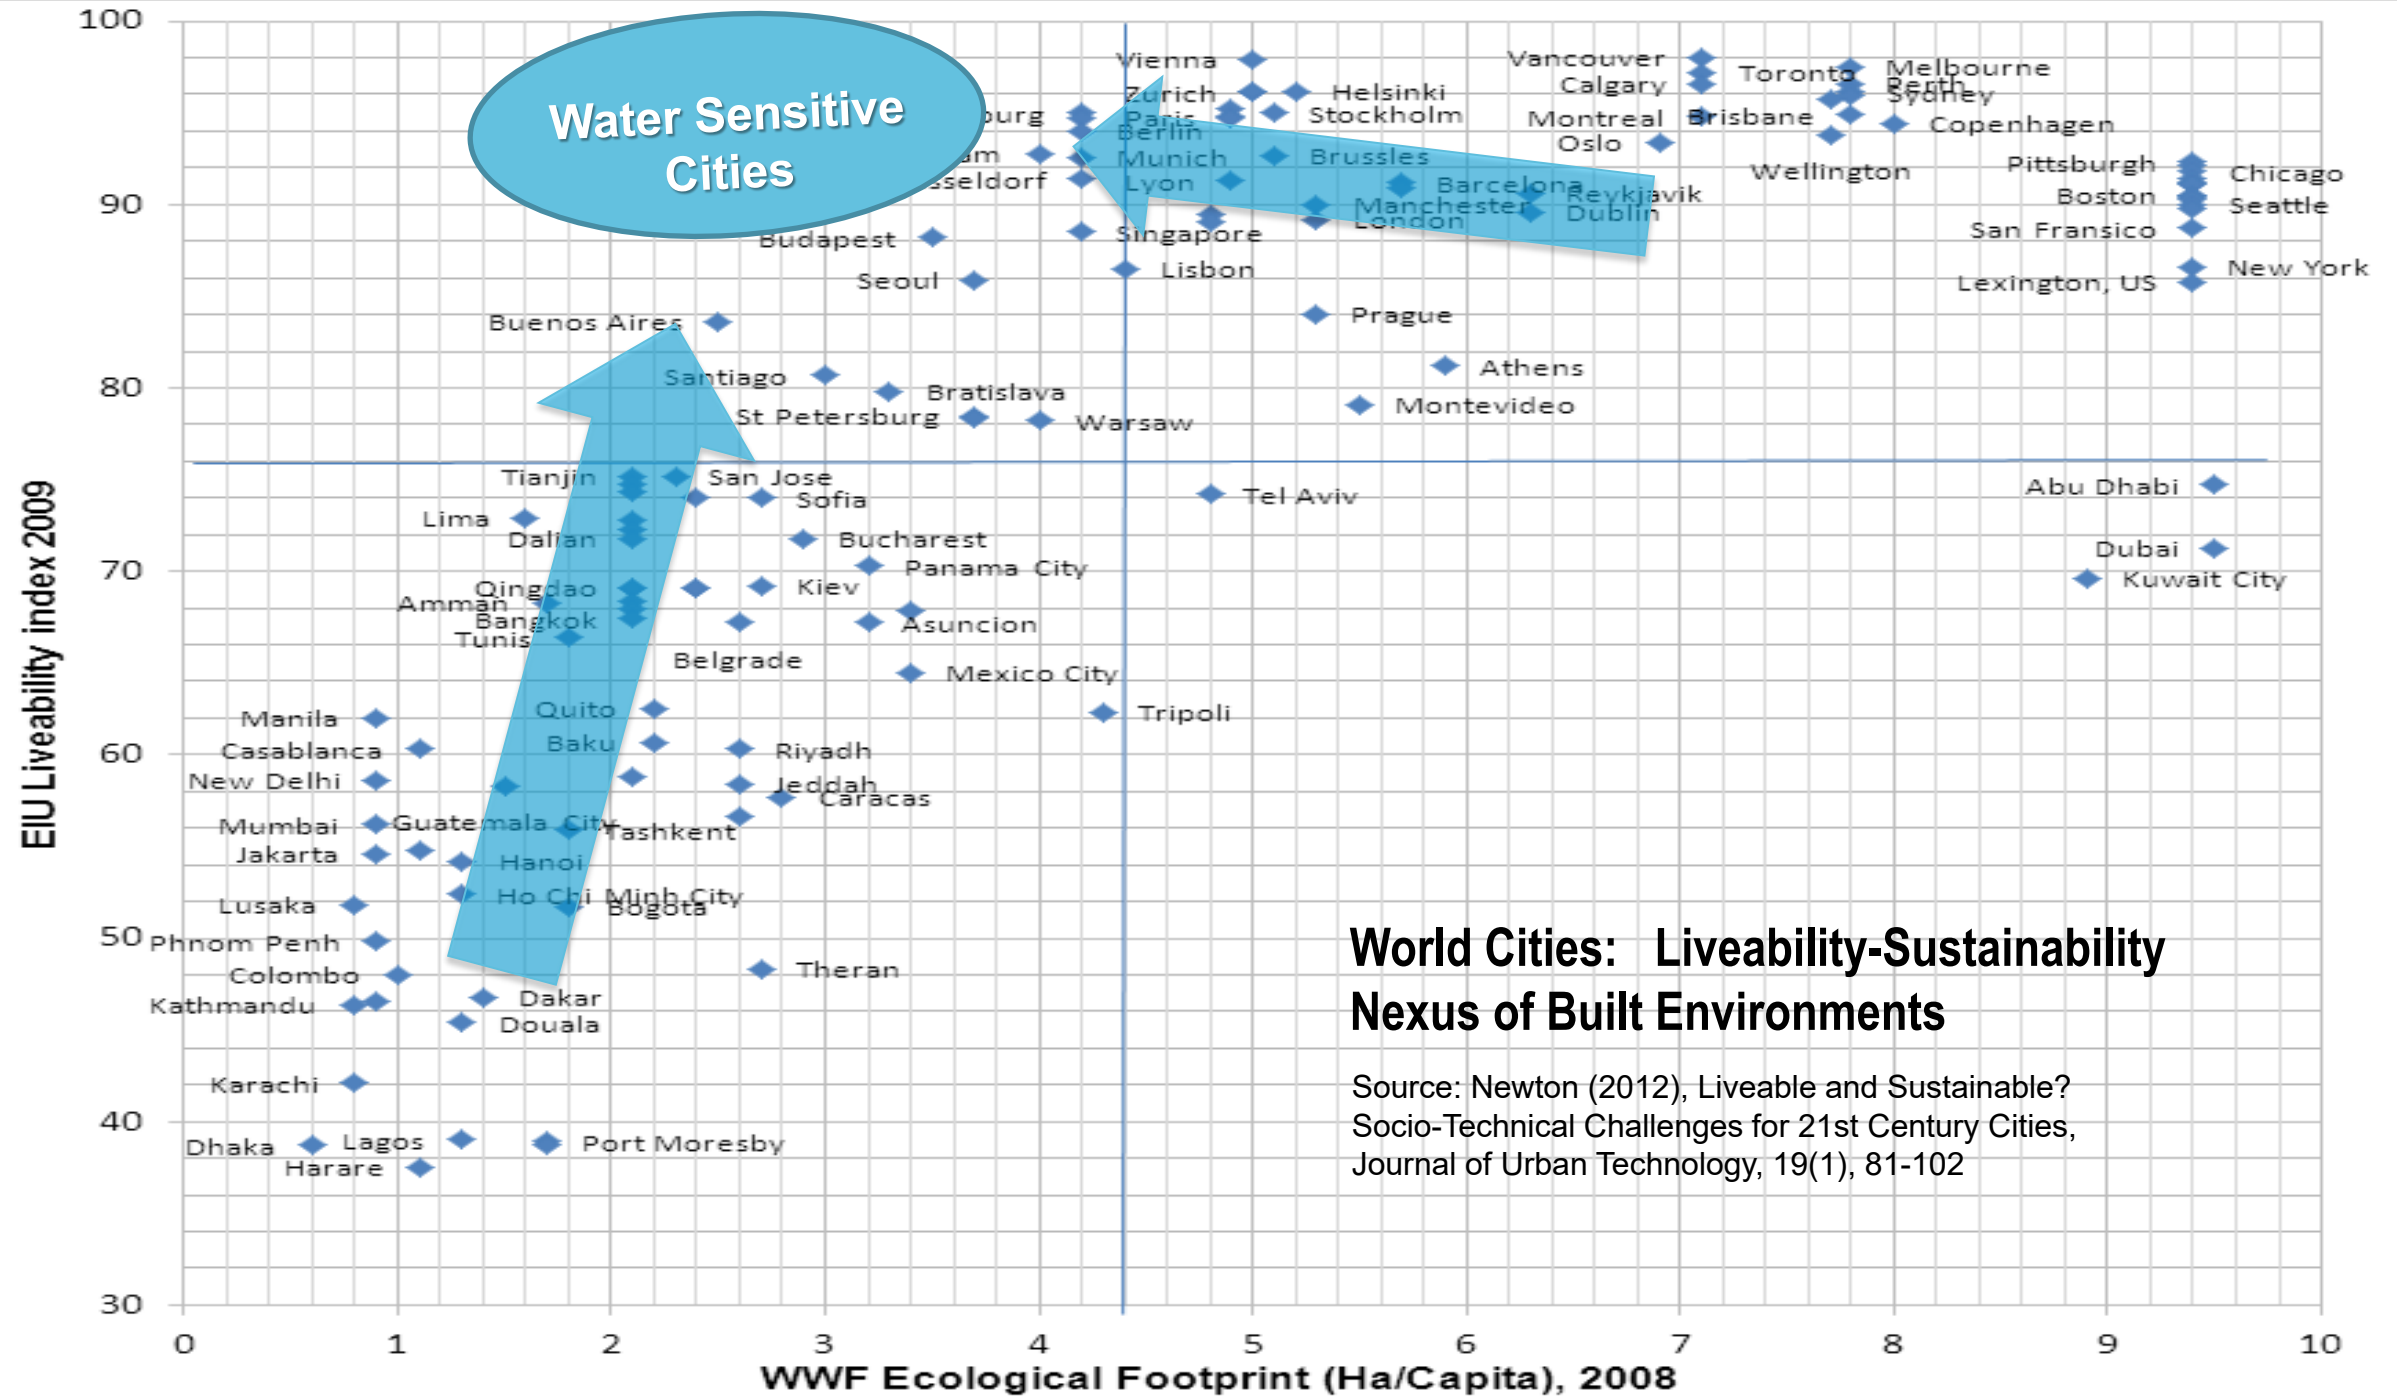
Water Sensitive Cities

World Cities: Liveability-Sustainability Nexus of Built Environments

Source: Newton (2012), Liveable and Sustainable? Socio-Technical Challenges for 21st Century Cities, Journal of Urban Technology, 19(1), 81-102

EIU Liveability index 2009

WWF Ecological Footprint (Ha/Capita), 2008

100
90
80
70
60
50
40
30

0 1 2 3 4 5 6 7 8 9 10

Vienna
Zurich
Paris
Berlin
Munich
Lyon
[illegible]urg
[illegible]am
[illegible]sseldorf
Helsinki
Stockholm
Brussels
Barcelona
Manchester
London
Reykjavik
Dublin
Vancouver
Calgary
Montreal
Oslo
Brisbane
Toronto
Melbourne
Perth
Sydney
Copenhagen
Wellington
Pittsburgh
Boston
San Fransico
Chicago
Seattle
New York
Lexington, US
Budapest
Singapore
Seoul
Lisbon
Buenos Aires
Prague
Athens
Montevideo
Santiago
Bratislava
St Petersburg
Warsaw
Tianjin
San Jose
Sofia
Lima
Dalian
Bucharest
Panama City
Tel Aviv
Abu Dhabi
Dubai
Kuwait City
Qingdao
Amman
Bangkok
Tunis
Kiev
Asuncion
Belgrade
Mexico City
Quito
Tripoli
Manila
Baku
Riyadh
Casablanca
New Delhi
Jeddah
Caracas
Mumbai
Guatemala City
Tashkent
Jakarta
Hanoi
Ho Chi Minh City
Bogota
Lusaka
Phnom Penh
Colombo
Kathmandu
Theran
Dakar
Douala
Karachi
Dhaka
Lagos
Harare
Port Moresby